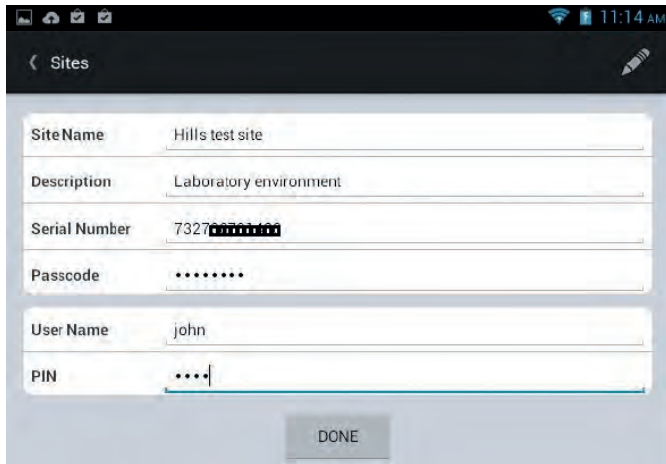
11:14 AM

‹ Sites

| | |
|---|---|
| Site Name | Hills test site |
| Description | Laboratory environment |
| Serial Number | 7327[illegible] |
| Passcode | ••••••••• |

| | |
|---|---|
| User Name | john |
| PIN | •••• |

DONE